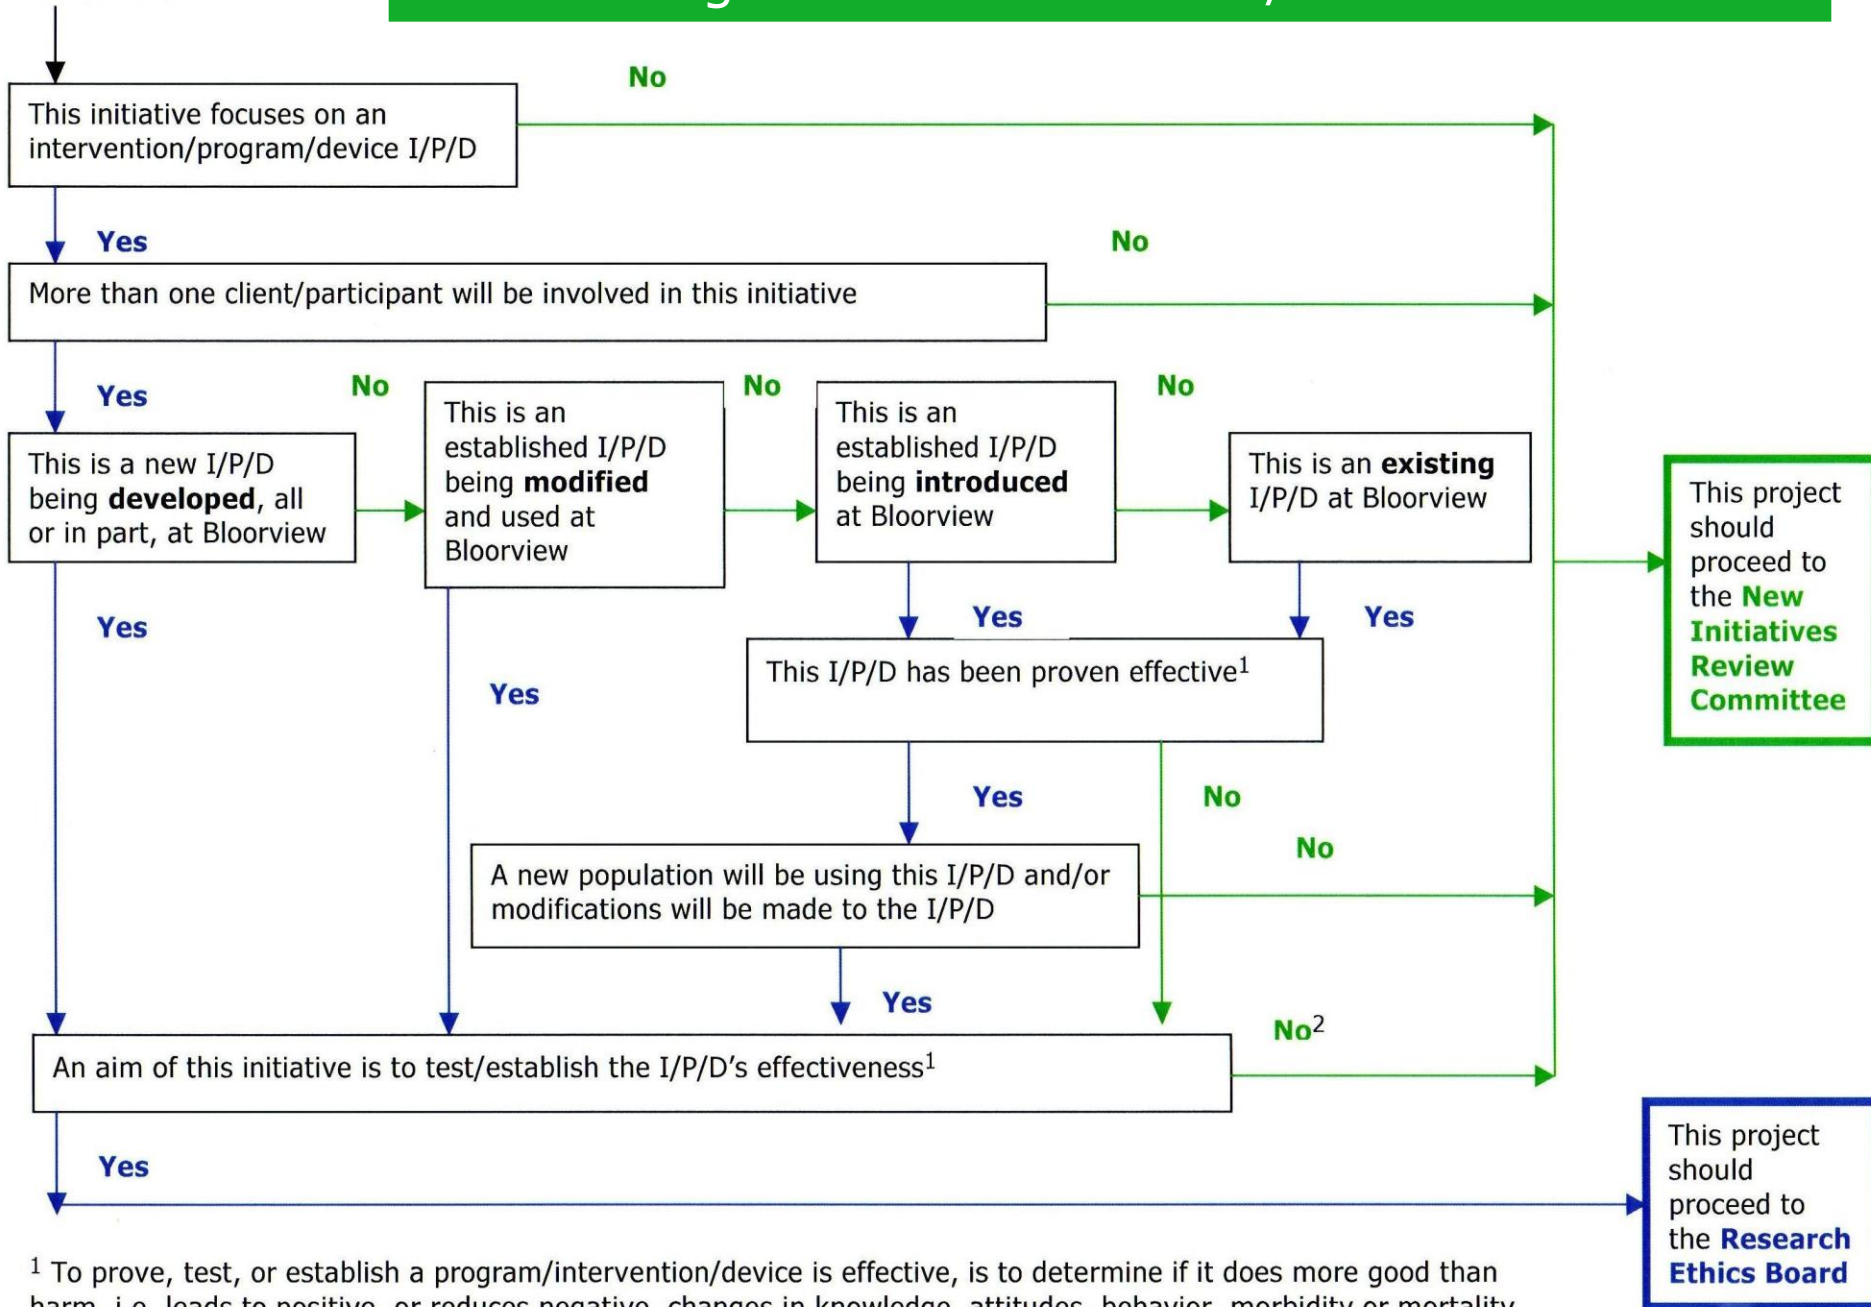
This initiative focuses on an intervention/program/device I/P/D

No

Yes

More than one client/participant will be involved in this initiative

No

Yes

This is a new I/P/D being **developed**, all or in part, at Bloorview

No

This is an established I/P/D being **modified** and used at Bloorview

No

This is an established I/P/D being **introduced** at Bloorview

No

This is an **existing** I/P/D at Bloorview

Yes

Yes

Yes

Yes

This I/P/D has been proven effective$^1$

Yes

No

A new population will be using this I/P/D and/or modifications will be made to the I/P/D

No

Yes

No$^2$

An aim of this initiative is to test/establish the I/P/D's effectiveness$^1$

Yes

This project should proceed to the **New Initiatives Review Committee**

This project should proceed to the **Research Ethics Board**

$^1$ To prove, test, or establish a program/intervention/device is effective, is to determine if it does more good than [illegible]